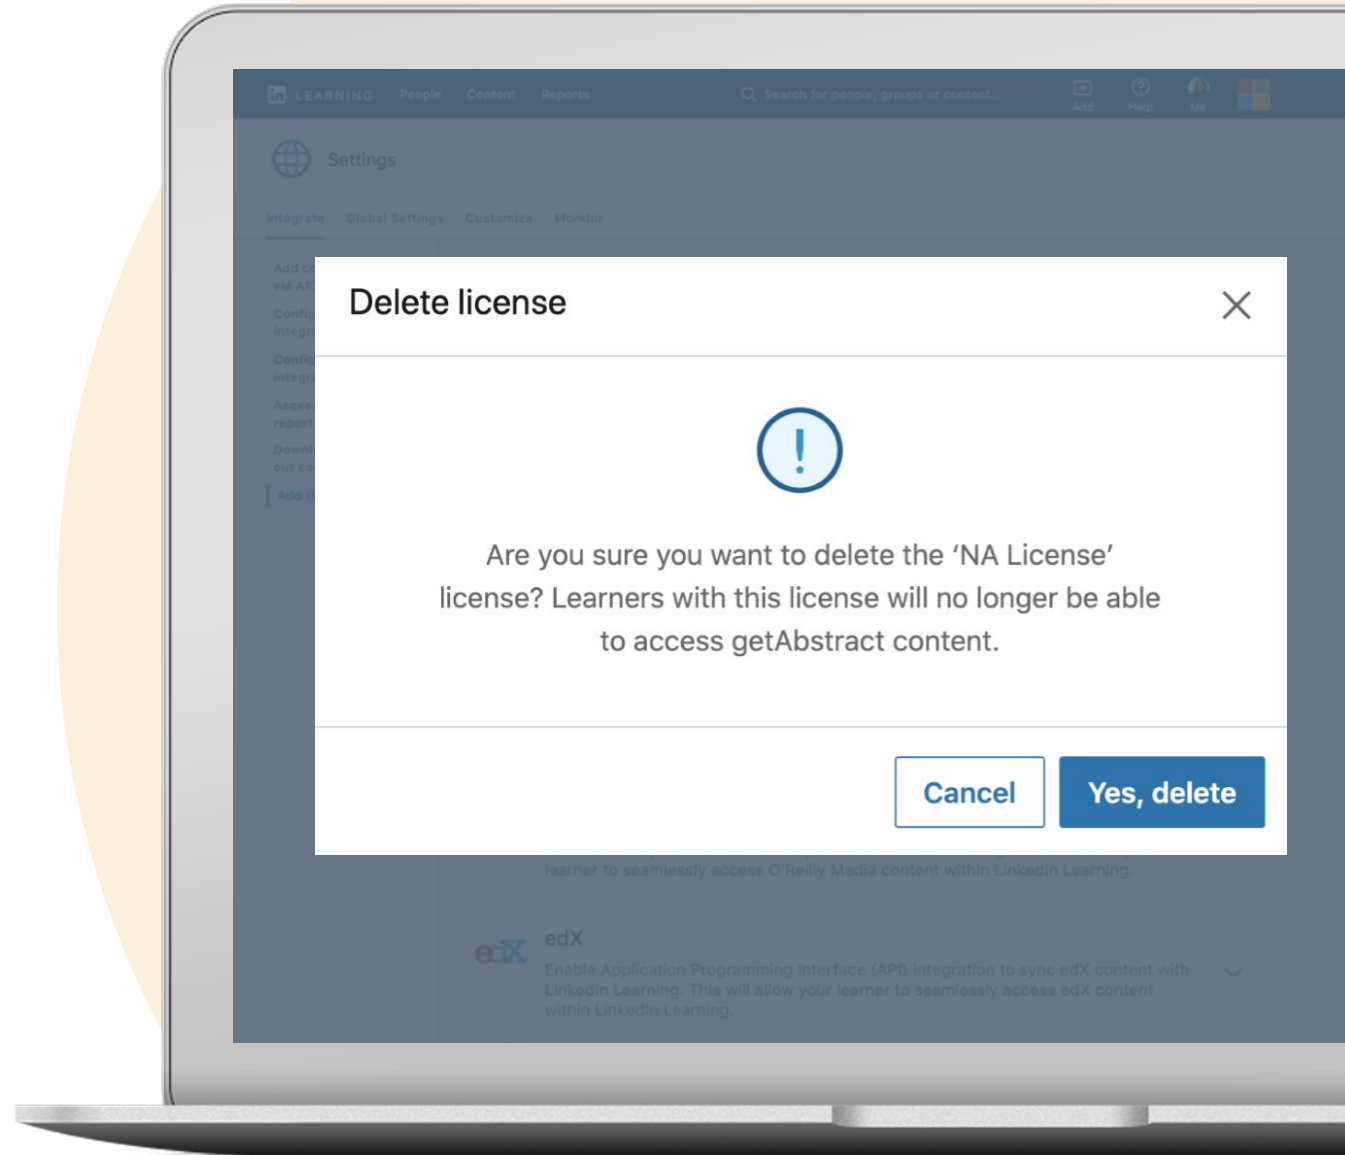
in LEARNING People Content Reports

Search for people, groups or content...

Add Help Me

Settings

Integrate Global Settings Customize Monitor

Add c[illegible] via A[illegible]

Config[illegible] integr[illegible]

Config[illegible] integr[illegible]

Acces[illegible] report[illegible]

Downl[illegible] our co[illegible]

Add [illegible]

Delete license

!

Are you sure you want to delete the 'NA License' license? Learners with this license will no longer be able to access getAbstract content.

Cancel

Yes, delete

learner to seamlessly access O'Reilly Media content within LinkedIn Learning.

edX

edX

Enable Application Programming Interface (API) integration to sync edX content with LinkedIn Learning. This will allow your learner to seamlessly access edX content within LinkedIn Learning.